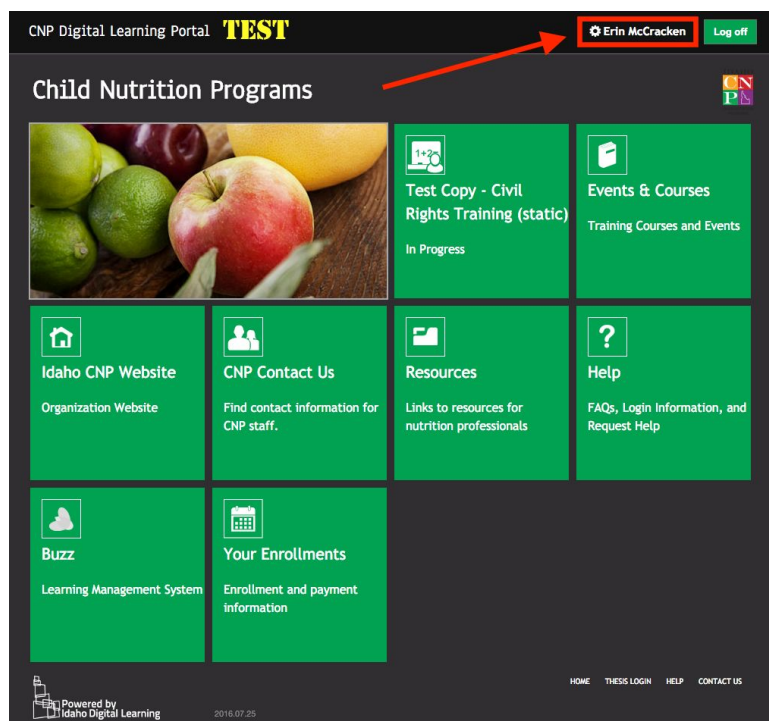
CNP Digital Learning Portal TEST

Erin McCracken

Log off

Child Nutrition Programs

CNP

Test Copy - Civil Rights Training (static)

In Progress

Events & Courses

Training Courses and Events

Idaho CNP Website

Organization Website

CNP Contact Us

Find contact information for CNP staff.

Resources

Links to resources for nutrition professionals

Help

FAQs, Login Information, and Request Help

Buzz

Learning Management System

Your Enrollments

Enrollment and payment information

Powered by Idaho Digital Learning

2016.07.25

HOME THESIS LOGIN HELP CONTACT US